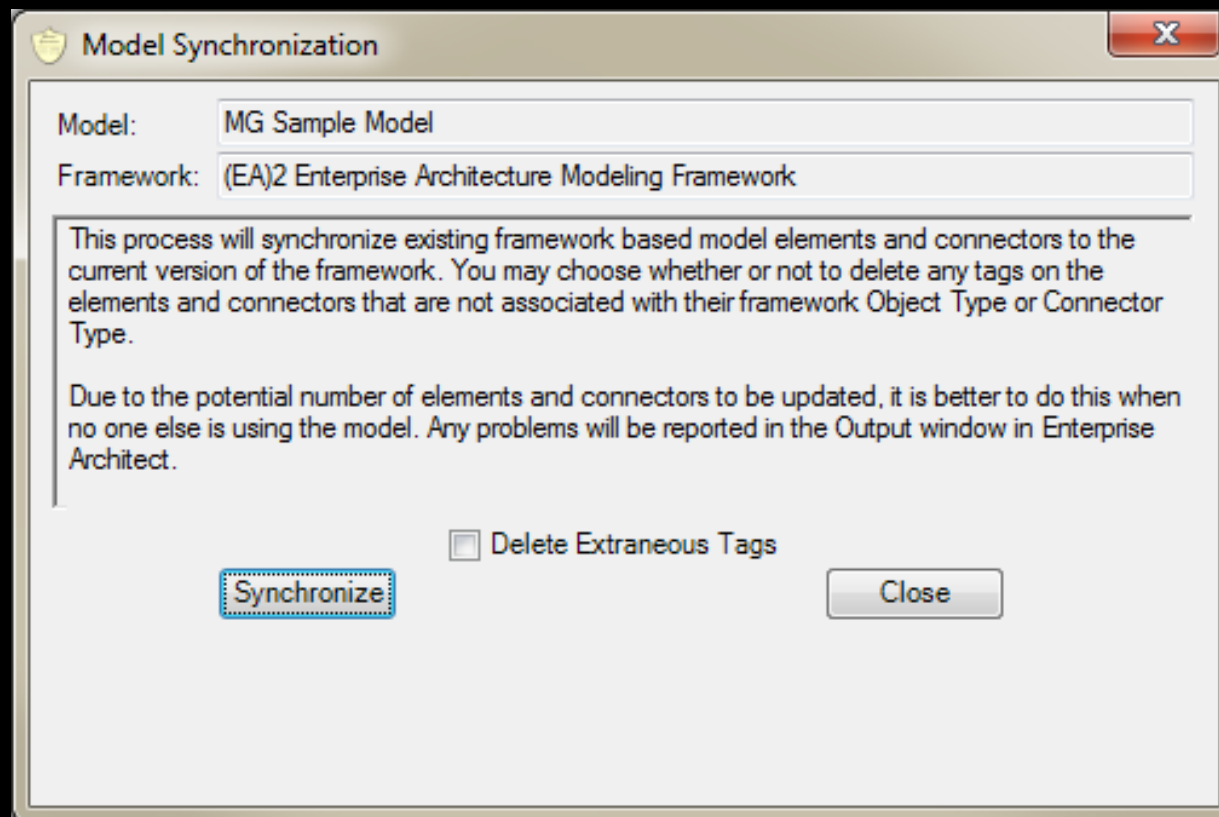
Model Synchronization

Model: MG Sample Model

Framework: (EA)2 Enterprise Architecture Modeling Framework

This process will synchronize existing framework based model elements and connectors to the current version of the framework. You may choose whether or not to delete any tags on the elements and connectors that are not associated with their framework Object Type or Connector Type.

Due to the potential number of elements and connectors to be updated, it is better to do this when no one else is using the model. Any problems will be reported in the Output window in Enterprise Architect.

Delete Extraneous Tags

Synchronize

Close